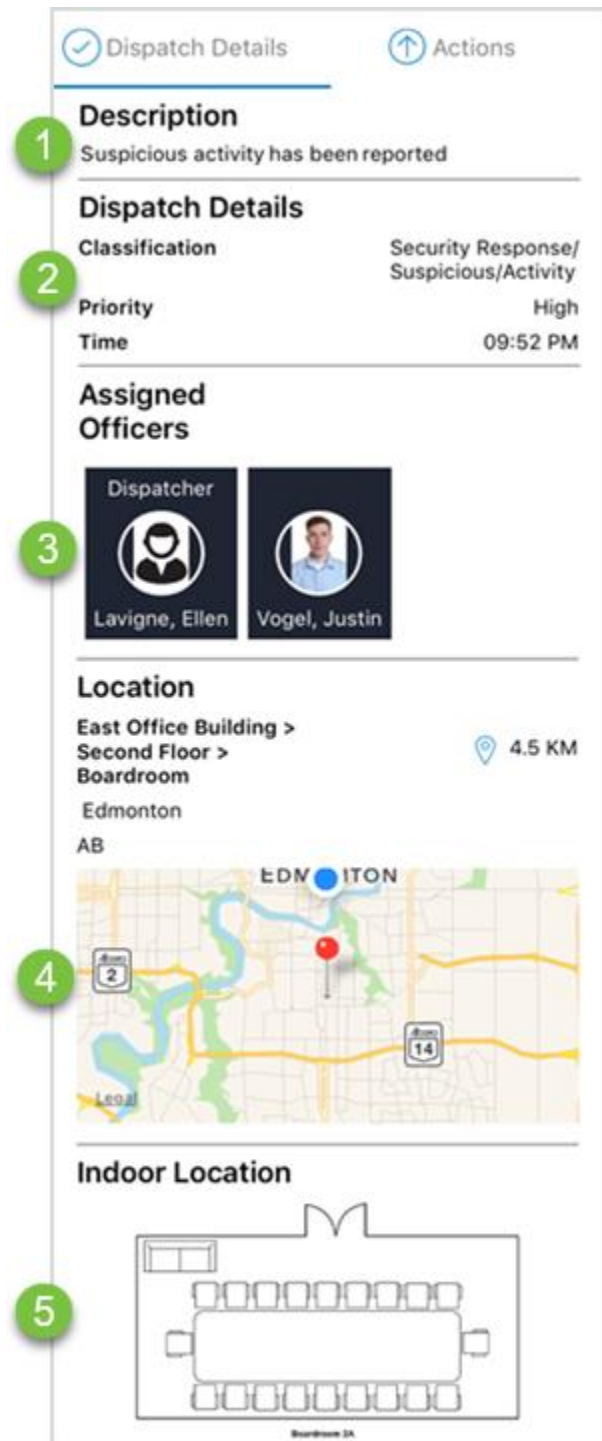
Dispatch Details

Actions

Description

1

Suspicious activity has been reported

Dispatch Details

Classification

Security Response/ Suspicious/Activity

2

Priority

High

Time

09:52 PM

Assigned Officers

Dispatcher

3

Lavigne, Ellen

Vogel, Justin

Location

East Office Building > Second Floor > Boardroom

4.5 KM

Edmonton

AB

EDM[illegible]ITON

4

2

14

Legal

Indoor Location

5

Boardroom 2A